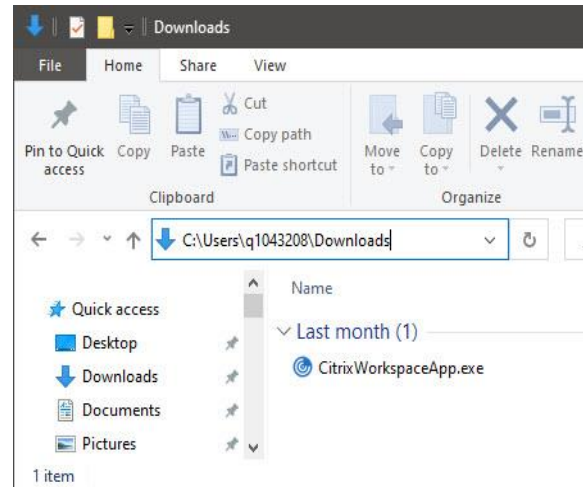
Downloads

File Home Share View

Pin to Quick access Copy Paste Cut Copy path Paste shortcut

Clipboard

Move to Copy to Delete Rename

Organize

C:\Users\q1043208\Downloads

Quick access
Desktop
Downloads
Documents
Pictures

Name

Last month (1)

CitrixWorkspaceApp.exe

1 item